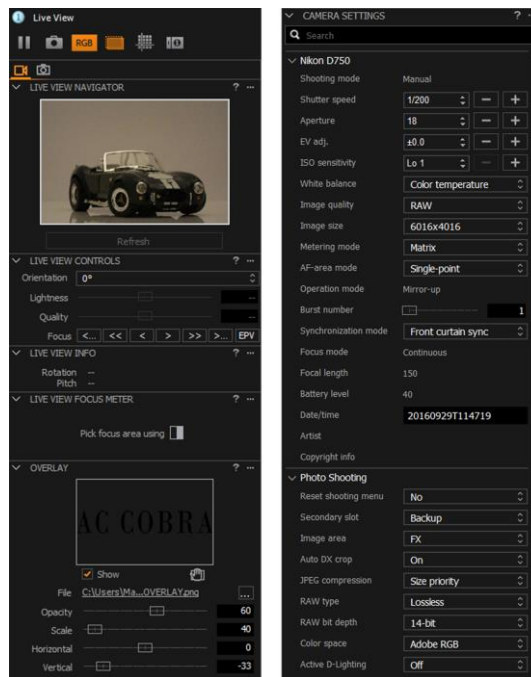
Live View

RGB

LIVE VIEW NAVIGATOR ? ...

Refresh

LIVE VIEW CONTROLS ? ...

Orientation 0°

Lightness ...

Quality ...

Focus <... << < > >> >... EPV

LIVE VIEW INFO ? ...

Rotation --
Pitch --

LIVE VIEW FOCUS METER ? ...

Pick focus area using

OVERLAY ? ...

AC COBRA

Show

File C:\Users\Ma...OVERLAY.png ...

Opacity 60

Scale 40

Horizontal 0

Vertical -33

CAMERA SETTINGS ? ...

Search

Nikon D750

Shooting mode Manual

Shutter speed 1/200 − +

Aperture 18 − +

EV adj. ±0.0 − +

ISO sensitivity Lo 1 − +

White balance Color temperature

Image quality RAW

Image size 6016x4016

Metering mode Matrix

AF-area mode Single-point

Operation mode Mirror-up

Burst number 1

Synchronization mode Front curtain sync

Focus mode Continuous

Focal length 150

Battery level 40

Date/time 20160929T114719

Artist

Copyright info

Photo Shooting

Reset shooting menu No

Secondary slot Backup

Image area FX

Auto DX crop On

JPEG compression Size priority

RAW type Lossless

RAW bit depth 14-bit

Color space Adobe RGB

Active D-Lighting Off